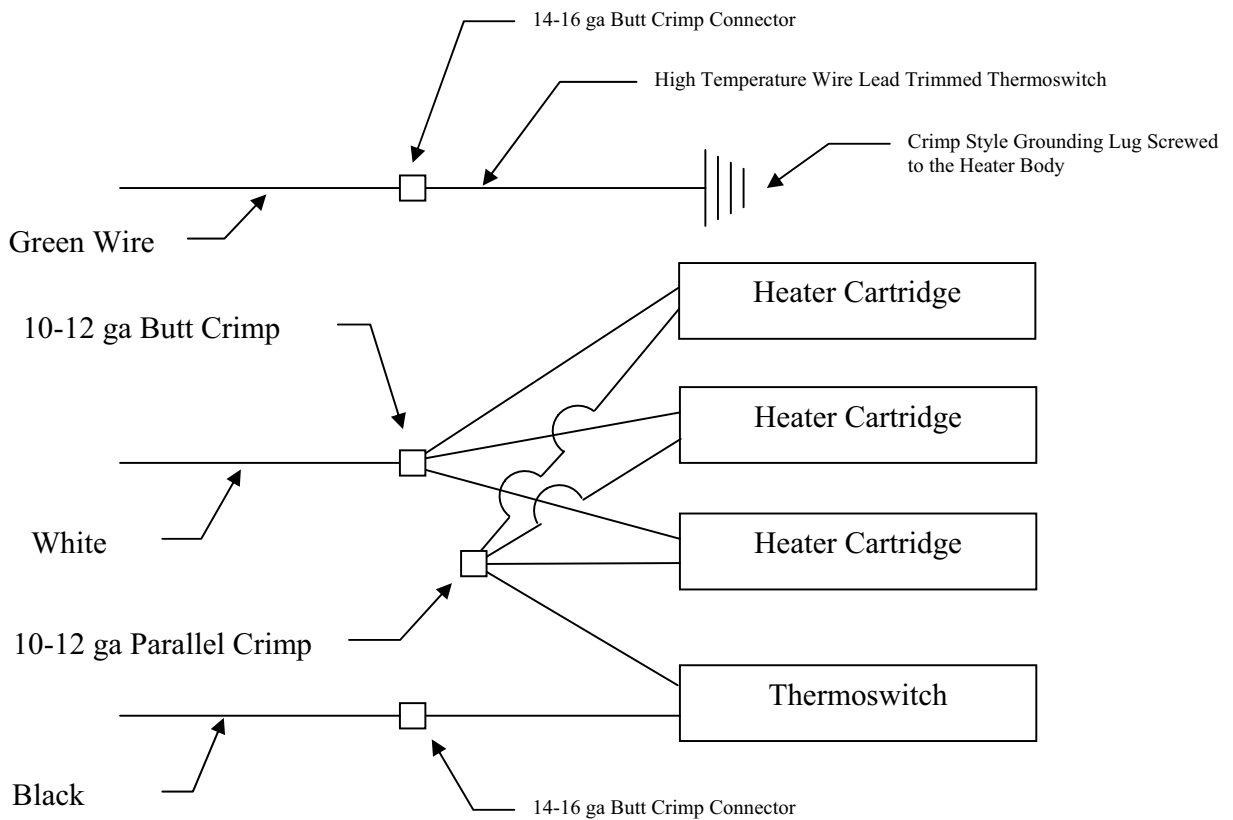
14-16 ga Butt Crimp Connector

High Temperature Wire Lead Trimmed Thermoswitch

Crimp Style Grounding Lug Screwed to the Heater Body

Green Wire

Heater Cartridge

10-12 ga Butt Crimp

Heater Cartridge

White

Heater Cartridge

10-12 ga Parallel Crimp

Thermoswitch

Black

14-16 ga Butt Crimp Connector